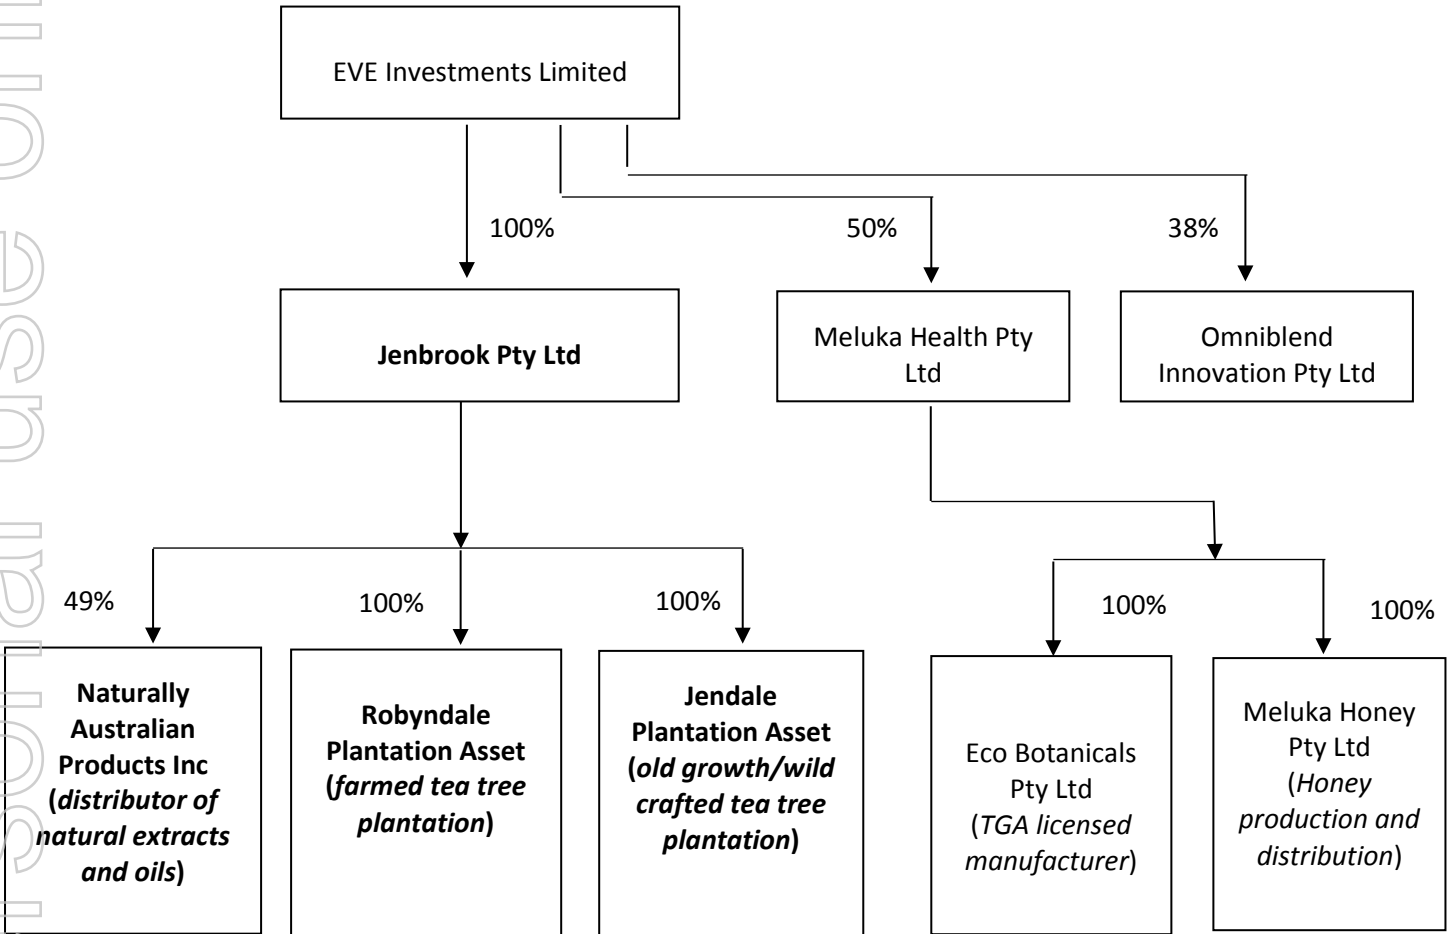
EVE Investments Limited

100%

50%

38%

Jenbrook Pty Ltd

Meluka Health Pty Ltd

Omniblend Innovation Pty Ltd

49%

100%

100%

100%

100%

Naturally Australian Products Inc (distributor of natural extracts and oils)

Robyndale Plantation Asset (farmed tea tree plantation)

Jendale Plantation Asset (old growth/wild crafted tea tree plantation)

Eco Botanicals Pty Ltd (TGA licensed manufacturer)

Meluka Honey Pty Ltd (Honey production and distribution)